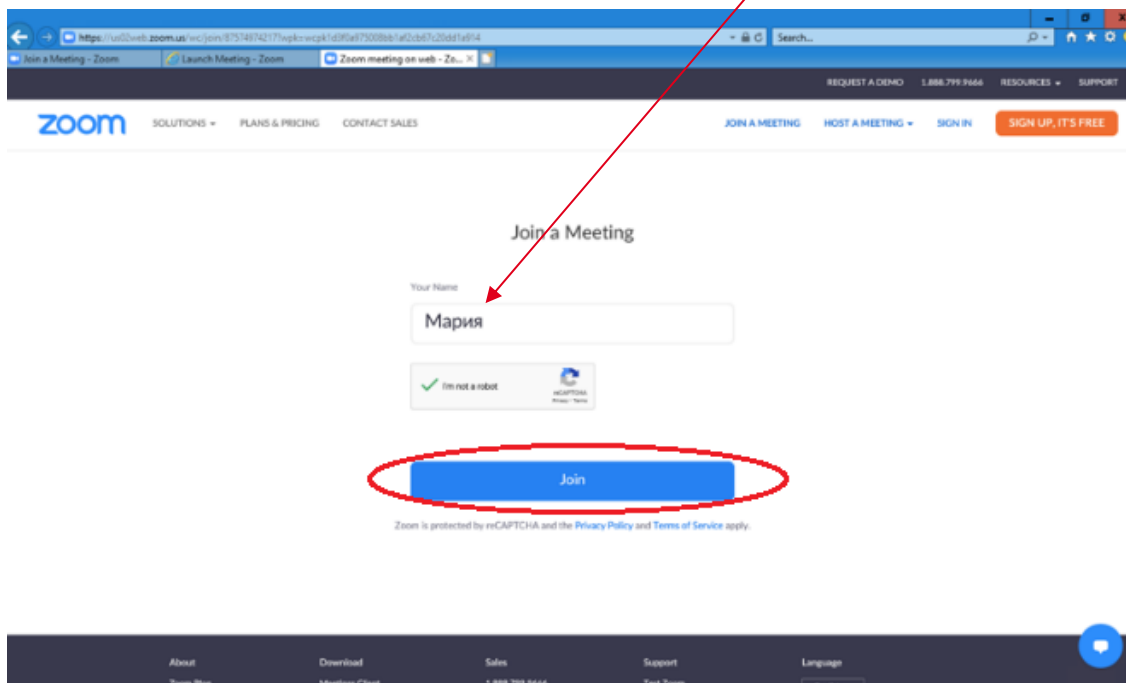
https://us02web.zoom.us/wc/join/87574974217?pwd=wcpk1d3f0a975008bb1af2cb67c20dd1a914

Search...

Join a Meeting - Zoom | Launch Meeting - Zoom | Zoom meeting on web - Zo...

REQUEST A DEMO 1.888.799.9666 RESOURCES SUPPORT

zoom SOLUTIONS PLANS & PRICING CONTACT SALES JOIN A MEETING HOST A MEETING SIGN IN SIGN UP, IT'S FREE

Join a Meeting

Your Name

Мария

I'm not a robot

reCAPTCHA
Privacy - Terms

Join

Zoom is protected by reCAPTCHA and the Privacy Policy and Terms of Service apply.

About Download Sales Support Language

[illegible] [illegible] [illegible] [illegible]